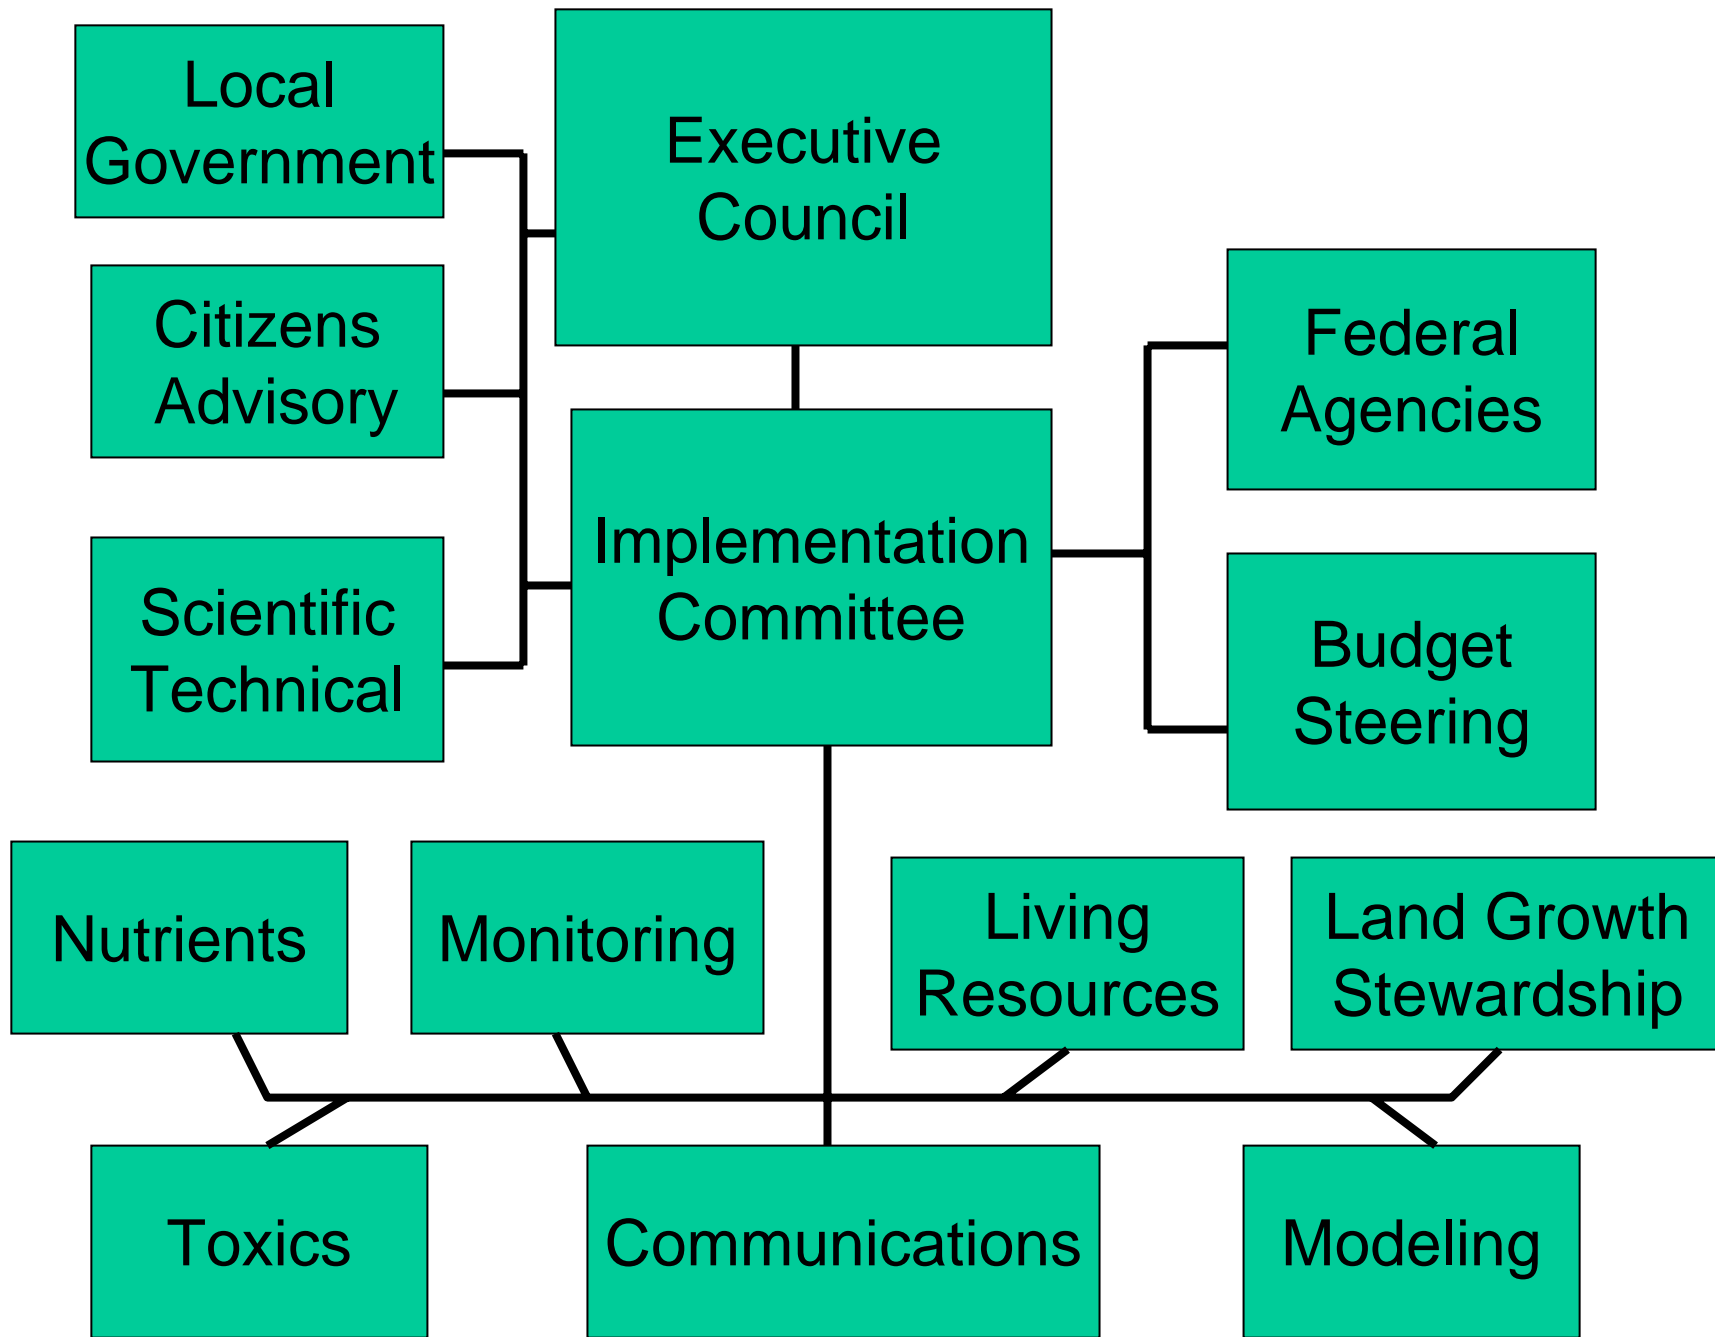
Local Government

Executive Council

Citizens Advisory

Federal Agencies

Implementation Committee

Scientific Technical

Budget Steering

Nutrients

Monitoring

Living Resources

Land Growth Stewardship

Toxics

Communications

Modeling